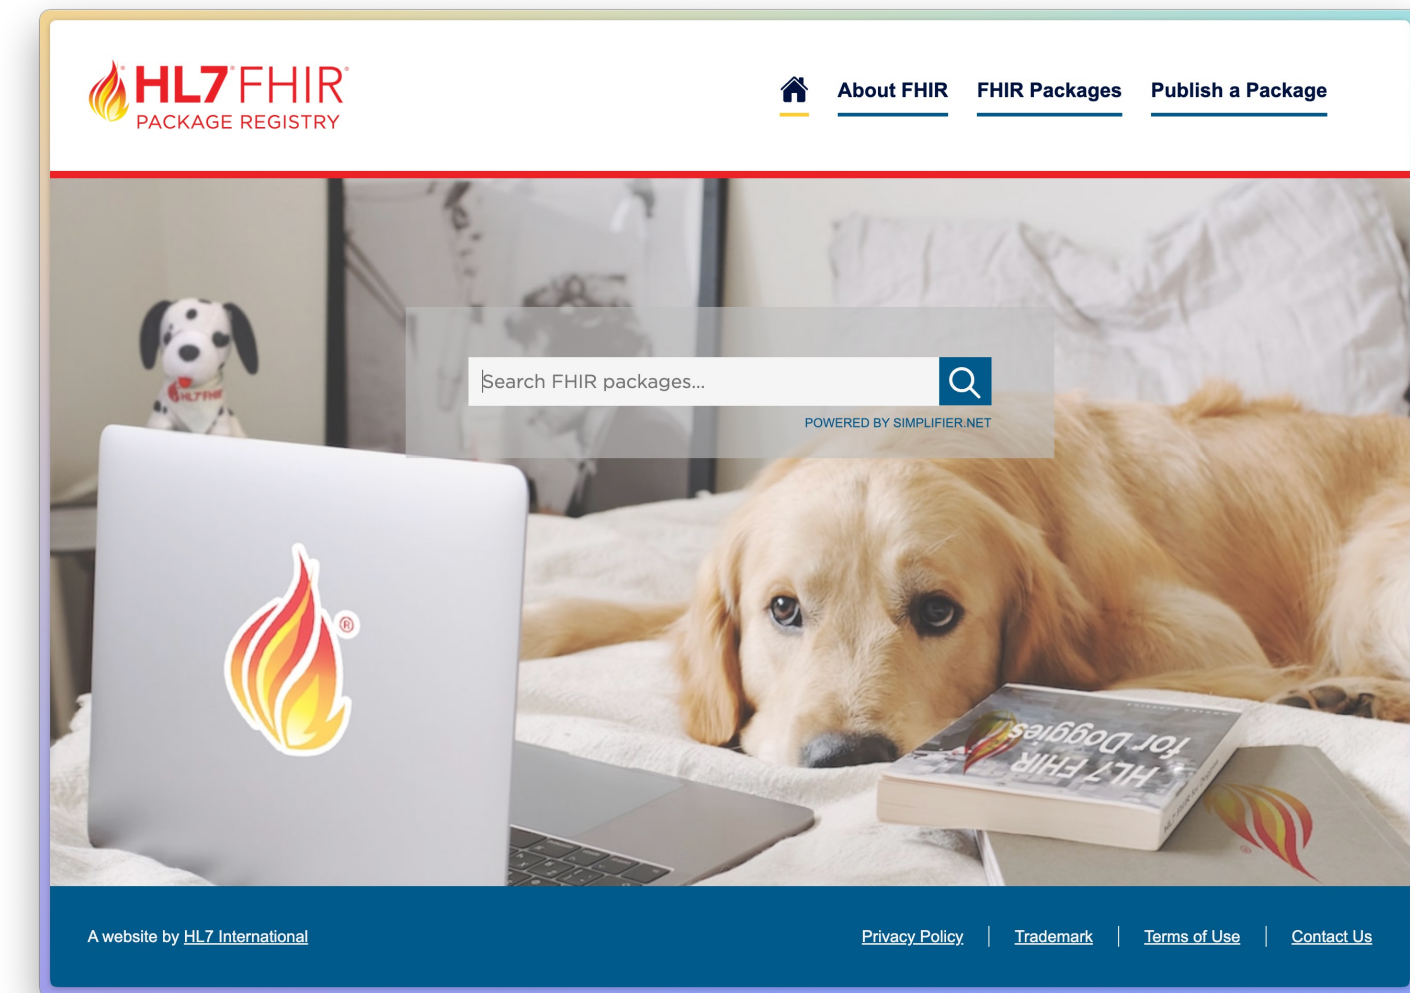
HL7 FHIR®
PACKAGE REGISTRY

About FHIR FHIR Packages Publish a Package

Search FHIR packages...

POWERED BY SIMPLIFIER.NET

HL7 FHIR

HL7 FHIR for Doggies

A website by HL7 International

Privacy Policy | Trademark | Terms of Use | Contact Us